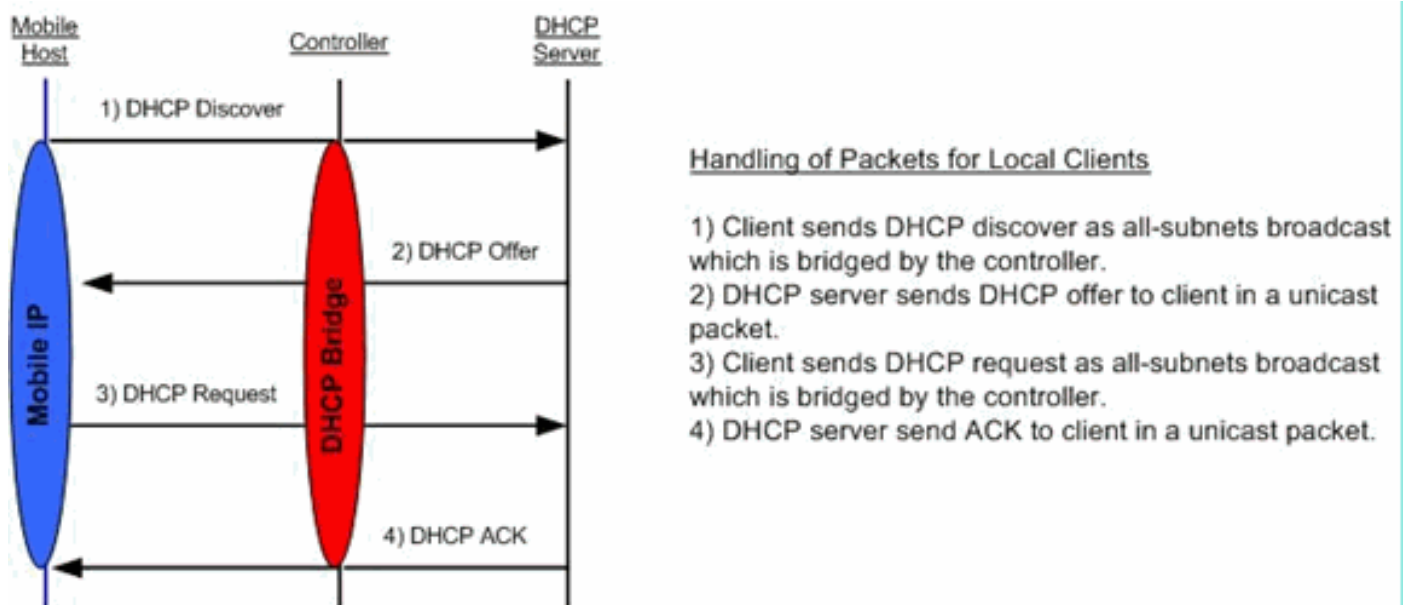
Mobile Host

Controller

DHCP Server

1) DHCP Discover

Mobile IP

DHCP Bridge

2) DHCP Offer

3) DHCP Request

4) DHCP ACK

Handling of Packets for Local Clients

1) Client sends DHCP discover as all-subnets broadcast which is bridged by the controller.
2) DHCP server sends DHCP offer to client in a unicast packet.
3) Client sends DHCP request as all-subnets broadcast which is bridged by the controller.
4) DHCP server send ACK to client in a unicast packet.